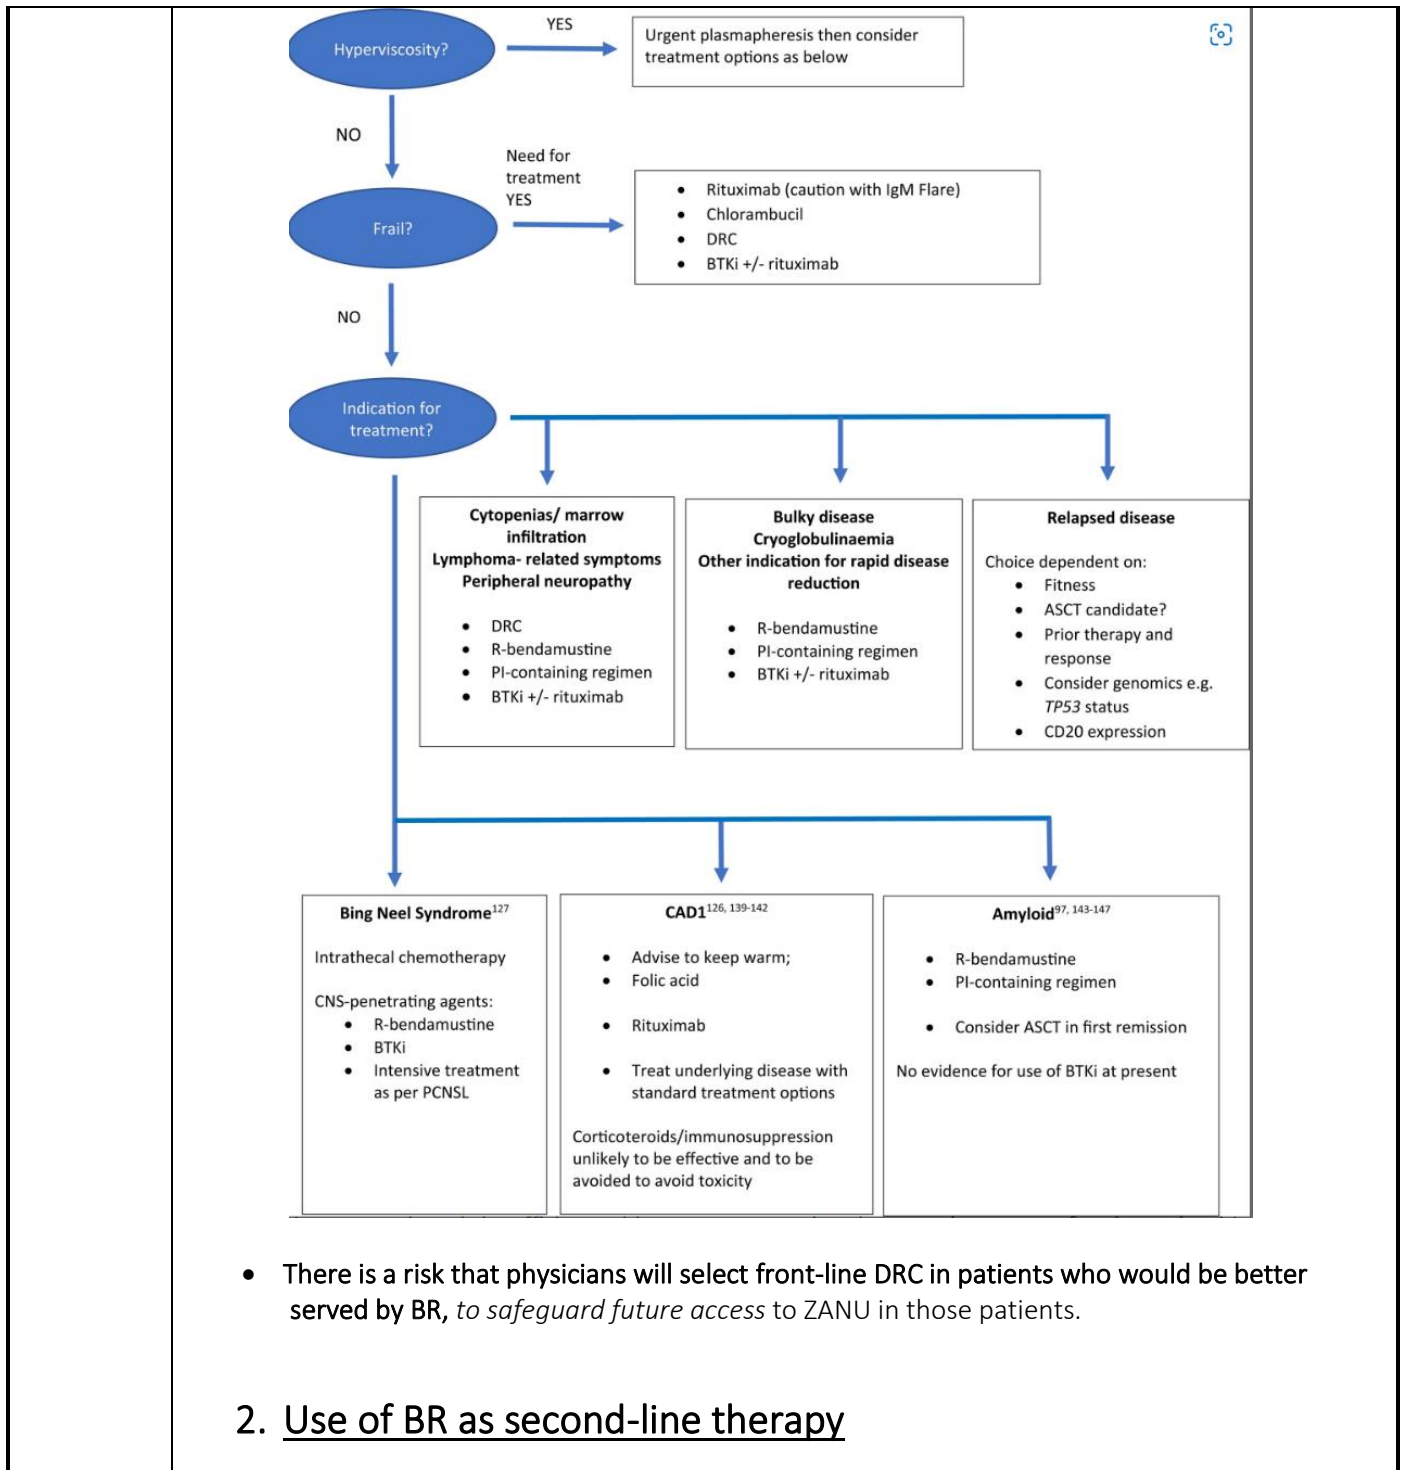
Hyperviscosity?

YES

Urgent plasmapheresis then consider treatment options as below

NO

Need for treatment YES

Frail?

- Rituximab (caution with IgM Flare)
- Chlorambucil
- DRC
- BTKi +/- rituximab

NO

Indication for treatment?

**Cytopenias/ marrow infiltration Lymphoma- related symptoms Peripheral neuropathy**

- DRC
- R-bendamustine
- PI-containing regimen
- BTKi +/- rituximab

**Bulky disease Cryoglobulinaemia Other indication for rapid disease reduction**

- R-bendamustine
- PI-containing regimen
- BTKi +/- rituximab

**Relapsed disease**

Choice dependent on:
- Fitness
- ASCT candidate?
- Prior therapy and response
- Consider genomics e.g. *TP53* status
- CD20 expression

**Bing Neel Syndrome**$^{127}$

Intrathecal chemotherapy

CNS-penetrating agents:
- R-bendamustine
- BTKi
- Intensive treatment as per PCNSL

**CAD1**$^{126, 139-142}$

- Advise to keep warm;
- Folic acid
- Rituximab
- Treat underlying disease with standard treatment options

Corticoteroids/immunosuppression unlikely to be effective and to be avoided to avoid toxicity

**Amyloid**$^{97, 143-147}$

- R-bendamustine
- PI-containing regimen
- Consider ASCT in first remission

No evidence for use of BTKi at present

- There is a risk that physicians will select front-line DRC in patients who would be better served by BR, *to safeguard future access* to ZANU in those patients.

2. Use of BR as second-line therapy